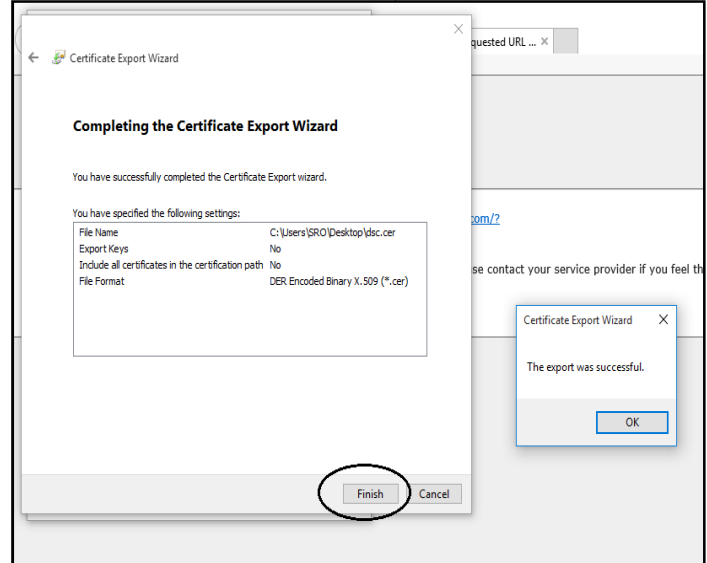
Certificate Export Wizard

Completing the Certificate Export Wizard

You have successfully completed the Certificate Export wizard.

You have specified the following settings:

| | |
|---|---|
| File Name | C:\Users\SRO\Desktop\dsc.cer |
| Export Keys | No |
| Include all certificates in the certification path | No |
| File Format | DER Encoded Binary X.509 (*.cer) |

Finish Cancel

quested URL ... ×

com/?

se contact your service provider if you feel th

Certificate Export Wizard ×

The export was successful.

OK